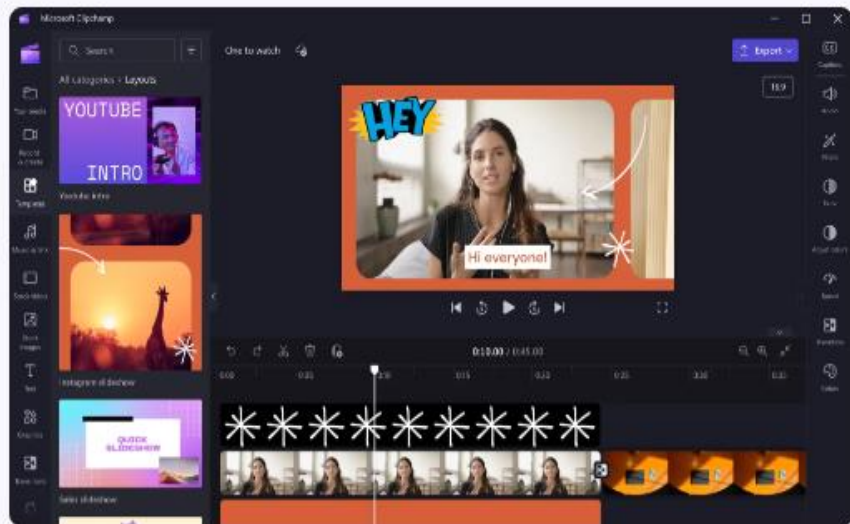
Microsoft Clipchamp

Search

All categories > Layouts

YOUTUBE INTRO

Youtube intro

Instagram slideshow

QUICK SLIDESHOW

Sales slideshow

One to watch

Export

16:9

HEY

Hi everyone!

0:10.00 / 0:45.00

Your media

Record & create

Templates

Music & SFX

Stock video

Stock images

Text

Graphics

Transitions

Captions

Audio

Filters

Effects

Adjust colors

Speed

Transition

Colors